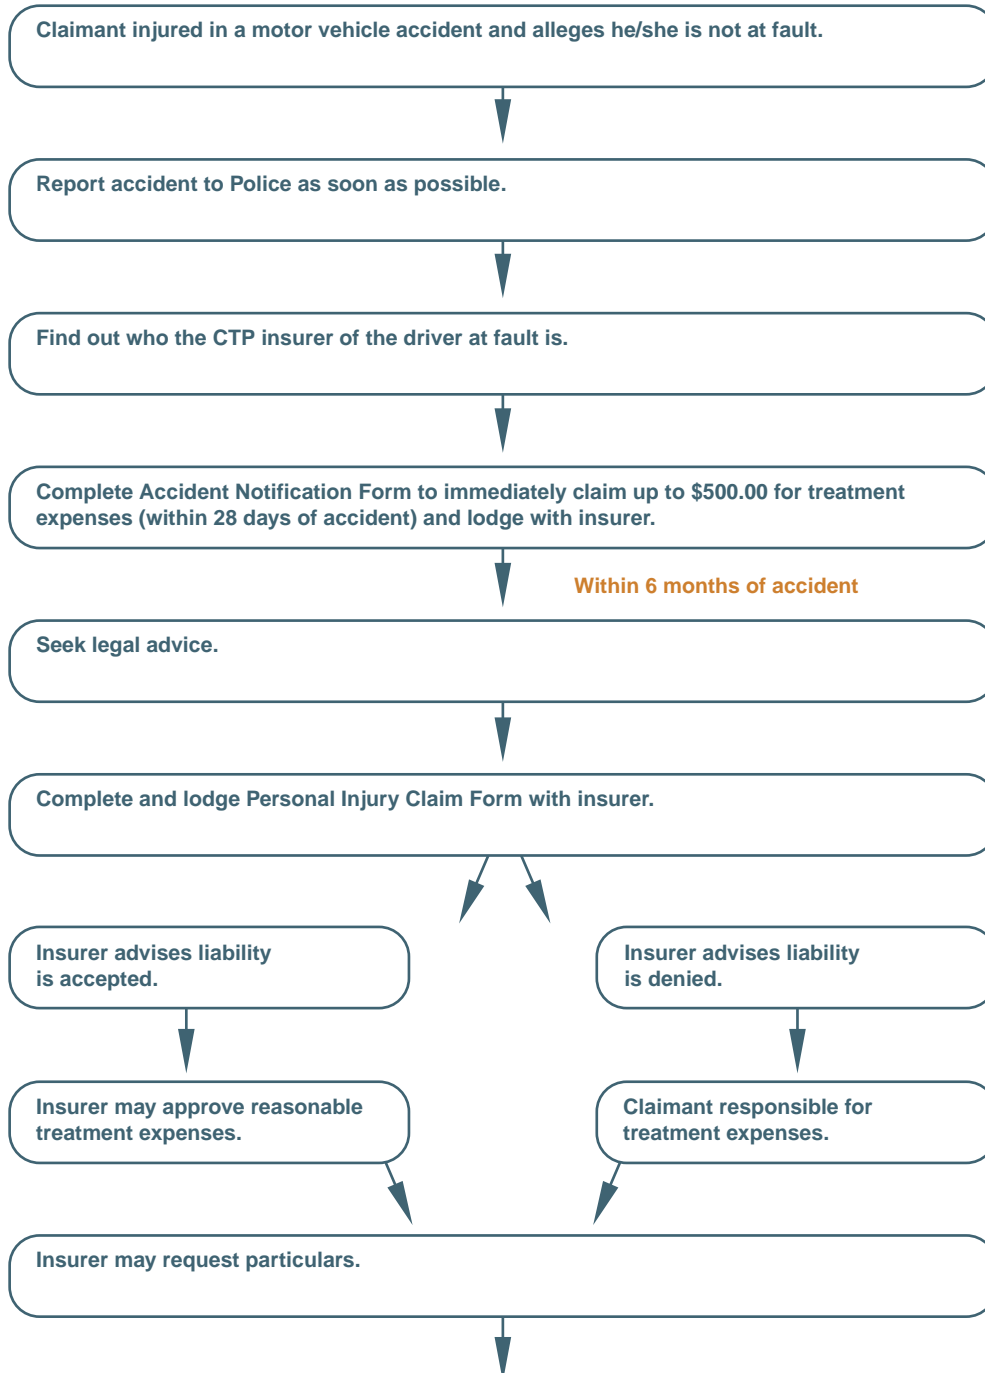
Claimant injured in a motor vehicle accident and alleges he/she is not at fault.

Report accident to Police as soon as possible.

Find out who the CTP insurer of the driver at fault is.

Complete Accident Notification Form to immediately claim up to \$500.00 for treatment expenses (within 28 days of accident) and lodge with insurer.

Within 6 months of accident

Seek legal advice.

Complete and lodge Personal Injury Claim Form with insurer.

Insurer advises liability is accepted.

Insurer advises liability is denied.

Insurer may approve reasonable treatment expenses.

Claimant responsible for treatment expenses.

Insurer may request particulars.